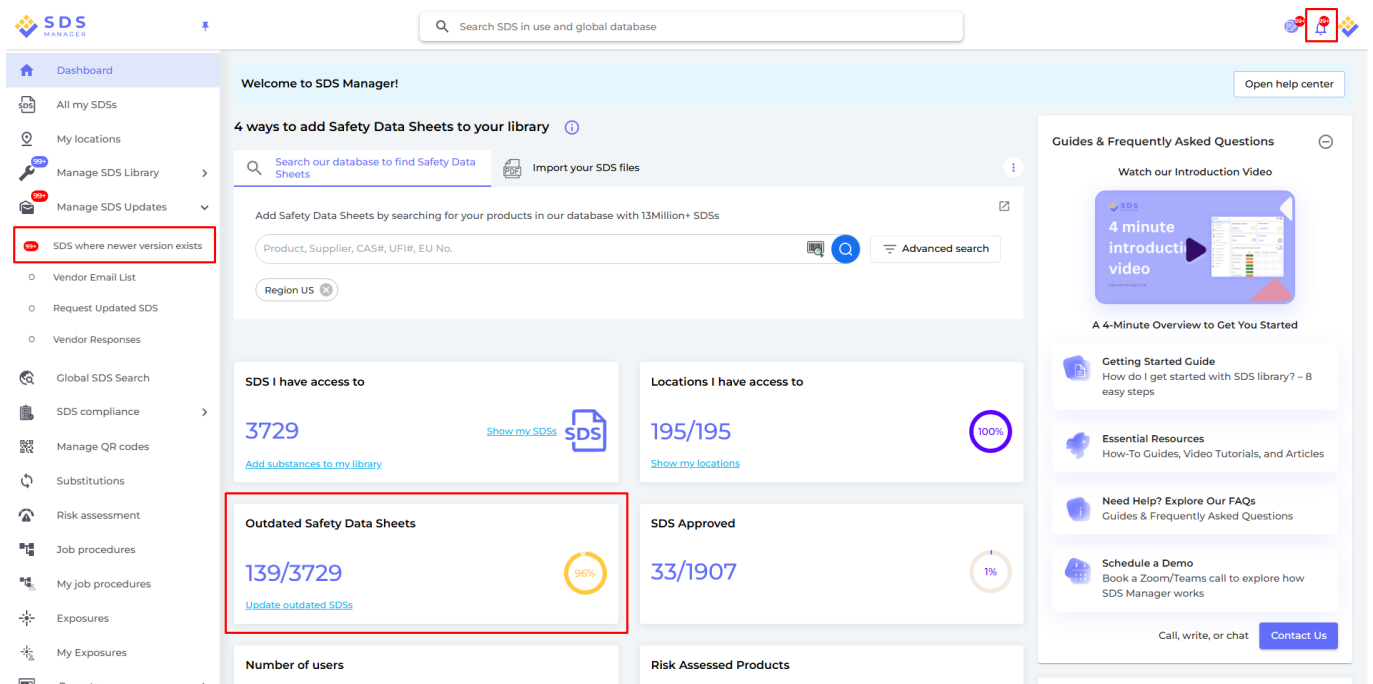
SDS MANAGER

Search SDS in use and global database

99+ 99+

Dashboard
All my SDSs
My locations
99+ Manage SDS Library
99+ Manage SDS Updates
99+ SDS where newer version exists
Vendor Email List
Request Updated SDS
Vendor Responses
Global SDS Search
SDS compliance
Manage QR codes
Substitutions
Risk assessment
Job procedures
My job procedures
Exposures
My Exposures

Welcome to SDS Manager!

Open help center

4 ways to add Safety Data Sheets to your library

Search our database to find Safety Data Sheets

Import your SDS files

Add Safety Data Sheets by searching for your products in our database with 13Million+ SDSs

Product, Supplier, CAS#, UFI#, EU No.

Advanced search

Region US

SDS I have access to

3729

Show my SDSs

Add substances to my library

Locations I have access to

195/195

100%

Show my locations

Outdated Safety Data Sheets

139/3729

96%

Update outdated SDSs

SDS Approved

33/1907

1%

Number of users

Risk Assessed Products

Guides & Frequently Asked Questions

Watch our Introduction Video

SDS

4 minute introducti video

A 4-Minute Overview to Get You Started

Getting Started Guide
How do I get started with SDS library? – 8 easy steps

Essential Resources
How-To Guides, Video Tutorials, and Articles

Need Help? Explore Our FAQs
Guides & Frequently Asked Questions

Schedule a Demo
Book a Zoom/Teams call to explore how SDS Manager works

Call, write, or chat

Contact Us